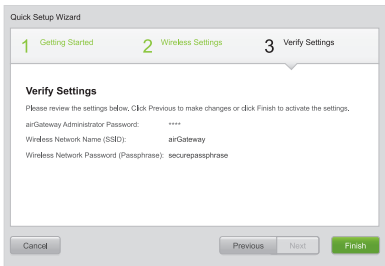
Quick Setup Wizard

1 Getting Started

2 Wireless Settings

3 Verify Settings

Verify Settings

Please review the settings below. Click Previous to make changes or click Finish to activate the settings.

| | |
|---|---|
| airGateway Administrator Password: | **** |
| Wireless Network Name (SSID): | airGateway |
| Wireless Network Password (Passphrase): | securepassphrase |

Cancel

Previous

Next

Finish